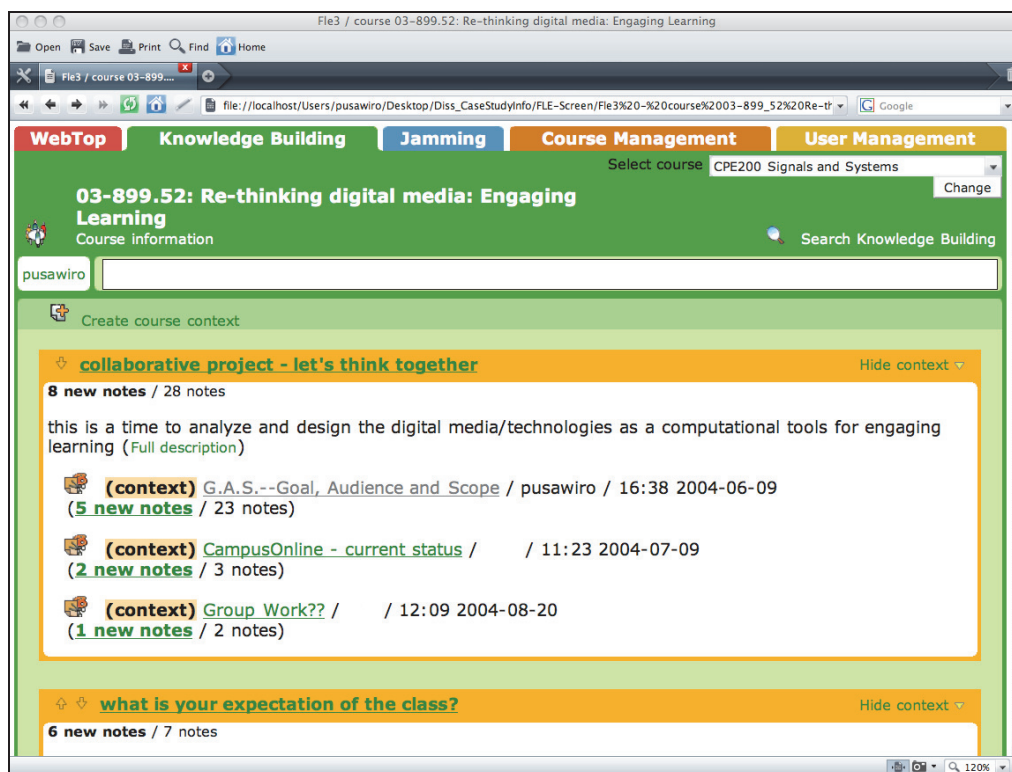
Fle3 / course 03-899.52: Re-thinking digital media: Engaging Learning

Open Save Print Find Home

Fle3 / course 03-899....

file:///localhost/Users/pusawiro/Desktop/Diss_CaseStudyInfo/FLE-Screen/Fle3%20-%20course%2003-899_52%20Re-th

Google

WebTop Knowledge Building Jamming Course Management User Management

Select course CPE200 Signals and Systems

Change

03-899.52: Re-thinking digital media: Engaging Learning

Course information

Search Knowledge Building

pusawiro

Create course context

collaborative project - let's think together

Hide context

8 new notes / 28 notes

this is a time to analyze and design the digital media/technologies as a computational tools for engaging learning (Full description)

(context) G.A.S.--Goal, Audience and Scope / pusawiro / 16:38 2004-06-09 (5 new notes / 23 notes)

(context) CampusOnline - current status / / 11:23 2004-07-09 (2 new notes / 3 notes)

(context) Group Work?? / / 12:09 2004-08-20 (1 new notes / 2 notes)

what is your expectation of the class?

Hide context

6 new notes / 7 notes

120%